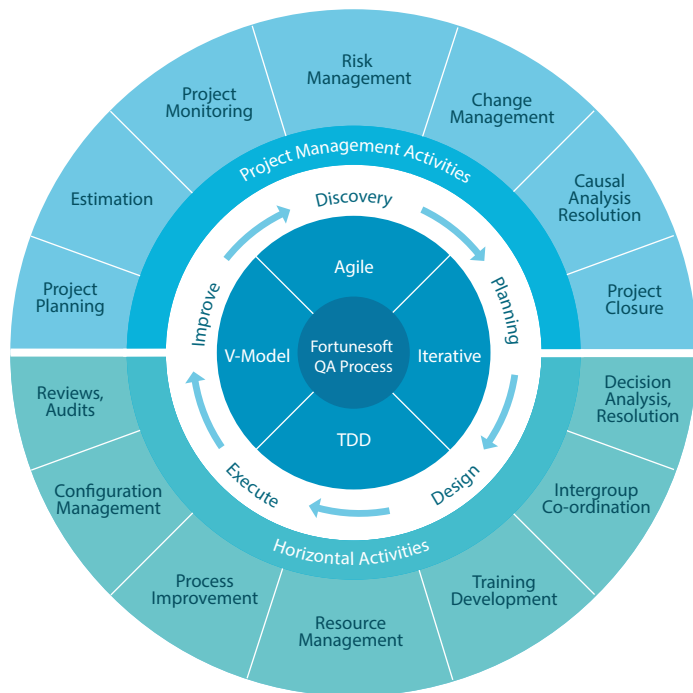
Risk Management

Change Management

Causal Analysis Resolution

Project Closure

Project Monitoring

Estimation

Project Planning

Project Management Activities

Discovery

Planning

Design

Execute

Improve

Agile

V-Model

Fortunesoft QA Process

Iterative

TDD

Horizontal Activities

Decision Analysis, Resolution

Intergroup Co-ordination

Training Development

Resource Management

Process Improvement

Configuration Management

Reviews, Audits